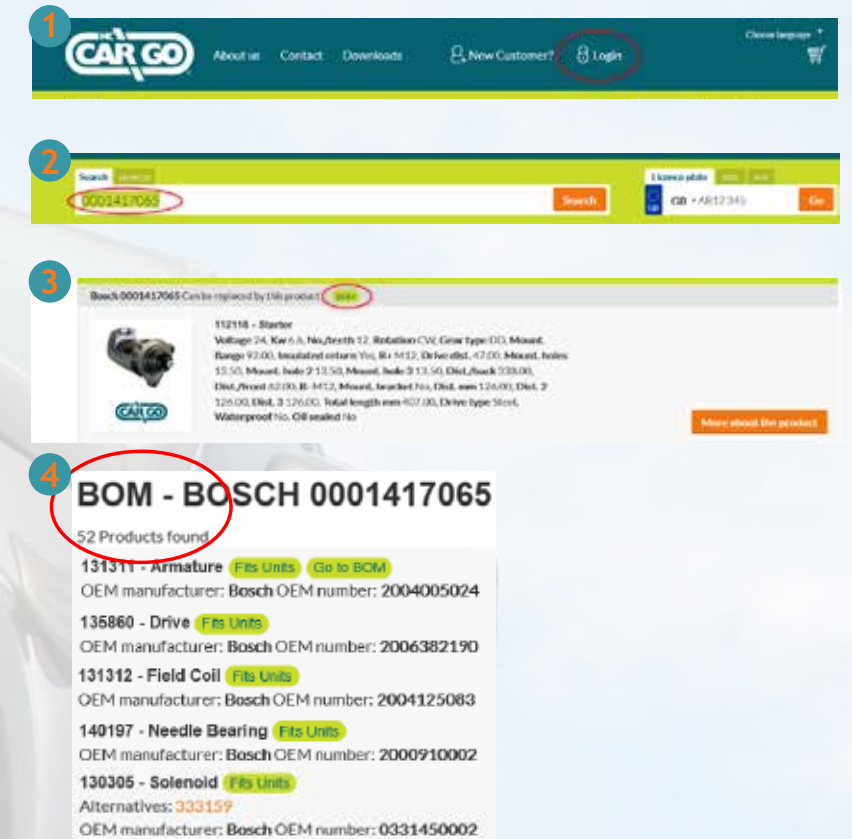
1

CAR GO

About us Contact Downloads New Customer? Login

Choose language

2

Search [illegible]

0001417065

Search

Licence plate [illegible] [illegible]

GB • AB12 345

Go

3

Bosch 0001417065 Can be replaced by this product: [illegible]

112118 - Starter
Voltage 24, Kw 6.6, No./teeth 12, Rotation CW, Gear type DD, Mount. flange 92.00, Insulated return Yes, B+ M12, Drive dist. 47.00, Mount. holes 13.50, Mount. hole 2 13.50, Mount. hole 3 13.50, Dist./back 338.00, Dist./front 82.00, B- M12, Mount. bracket No, Dist. mm 126.00, Dist. 2 126.00, Dist. 3 126.00, Total length mm 407.00, Drive type Steel, Waterproof No, Oil sealed No

CAR GO

More about the product

4

BOM - BOSCH 0001417065

52 Products found

131311 - Armature Fits Units Go to BOM
OEM manufacturer: Bosch OEM number: 2004005024

135860 - Drive Fits Units
OEM manufacturer: Bosch OEM number: 2006382190

131312 - Field Coil Fits Units
OEM manufacturer: Bosch OEM number: 2004125083

140197 - Needle Bearing Fits Units
OEM manufacturer: Bosch OEM number: 2000910002

130305 - Solenoid Fits Units
Alternatives: 333159
OEM manufacturer: Bosch OEM number: 0331450002